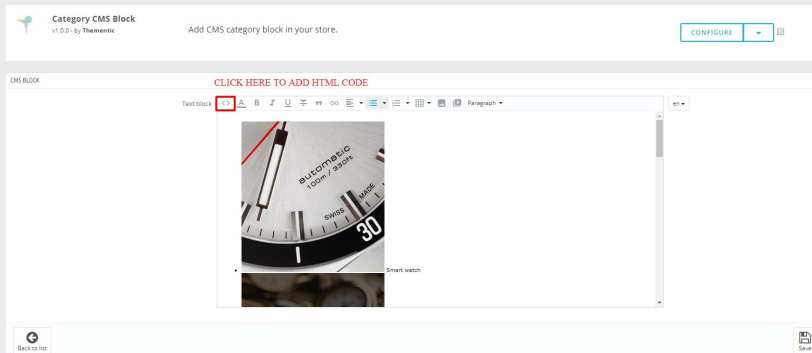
Category CMS Block
v1.0.0 - by Thementic

Add CMS category block in your store.

CONFIGURE

CMS BLOCK

CLICK HERE TO ADD HTML CODE

Text block

Paragraph

en

automatic
100m / 330ft
SWISS MADE
30

Smart watch

Back to list

Save